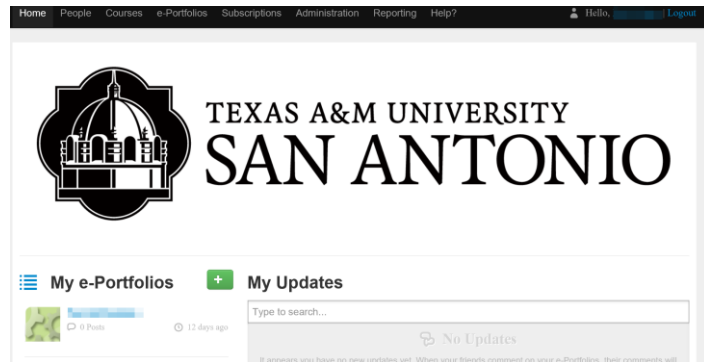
Home People Courses e-Portfolios Subscriptions Administration Reporting Help?

Hello, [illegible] Logout

TEXAS A&M UNIVERSITY
SAN ANTONIO

My e-Portfolios

+

My Updates

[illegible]

0 Posts

12 days ago

Type to search...

No Updates

It appears you have no new updates yet. When your friends comment on your e-Portfolios, their comments will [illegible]